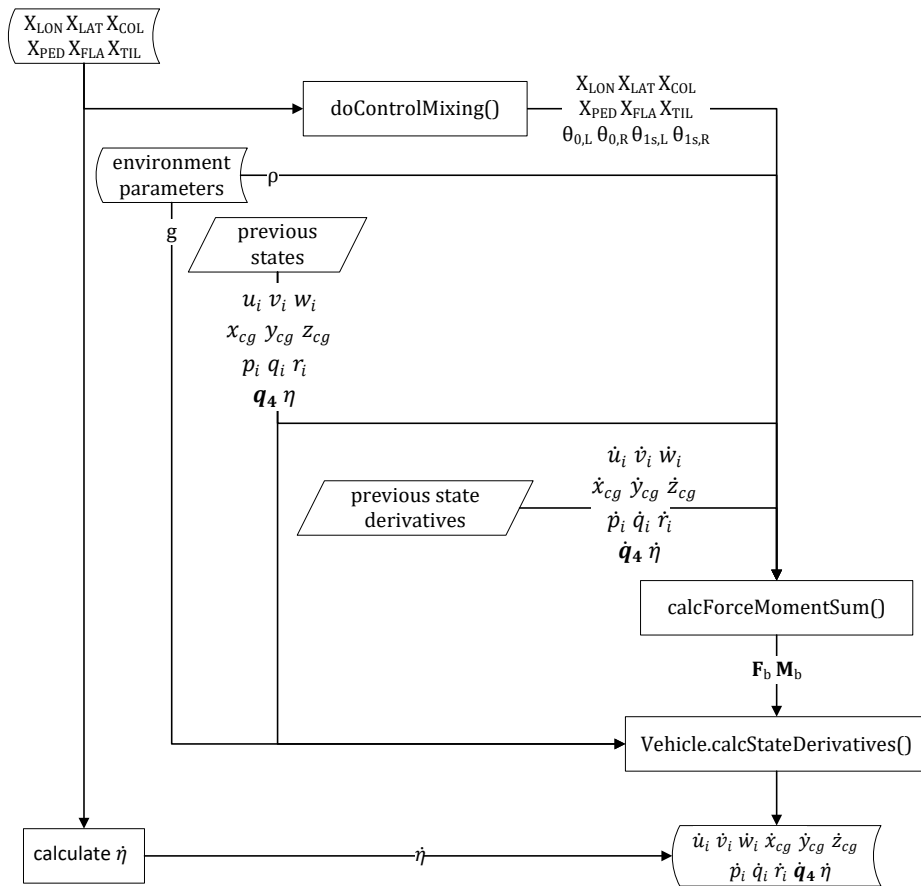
$X_{LON}$ $X_{LAT}$ $X_{COL}$
$X_{PED}$ $X_{FLA}$ $X_{TIL}$

doControlMixing()

$X_{LON}$ $X_{LAT}$ $X_{COL}$
$X_{PED}$ $X_{FLA}$ $X_{TIL}$
$\theta_{0,L}$ $\theta_{0,R}$ $\theta_{1s,L}$ $\theta_{1s,R}$

environment parameters

$\rho$

g

previous states

$u_i$ $v_i$ $w_i$
$x_{cg}$ $y_{cg}$ $z_{cg}$
$p_i$ $q_i$ $r_i$
$\boldsymbol{q_4}$ $\eta$

previous state derivatives

$\dot{u}_i$ $\dot{v}_i$ $\dot{w}_i$
$\dot{x}_{cg}$ $\dot{y}_{cg}$ $\dot{z}_{cg}$
$\dot{p}_i$ $\dot{q}_i$ $\dot{r}_i$
$\dot{\boldsymbol{q}}_4$ $\dot{\eta}$

calcForceMomentSum()

$\mathbf{F}_b$ $\mathbf{M}_b$

Vehicle.calcStateDerivatives()

calculate $\dot{\eta}$

$\dot{\eta}$

$\dot{u}_i$ $\dot{v}_i$ $\dot{w}_i$ $\dot{x}_{cg}$ $\dot{y}_{cg}$ $\dot{z}_{cg}$
$\dot{p}_i$ $\dot{q}_i$ $\dot{r}_i$ $\dot{\boldsymbol{q}}_4$ $\dot{\eta}$